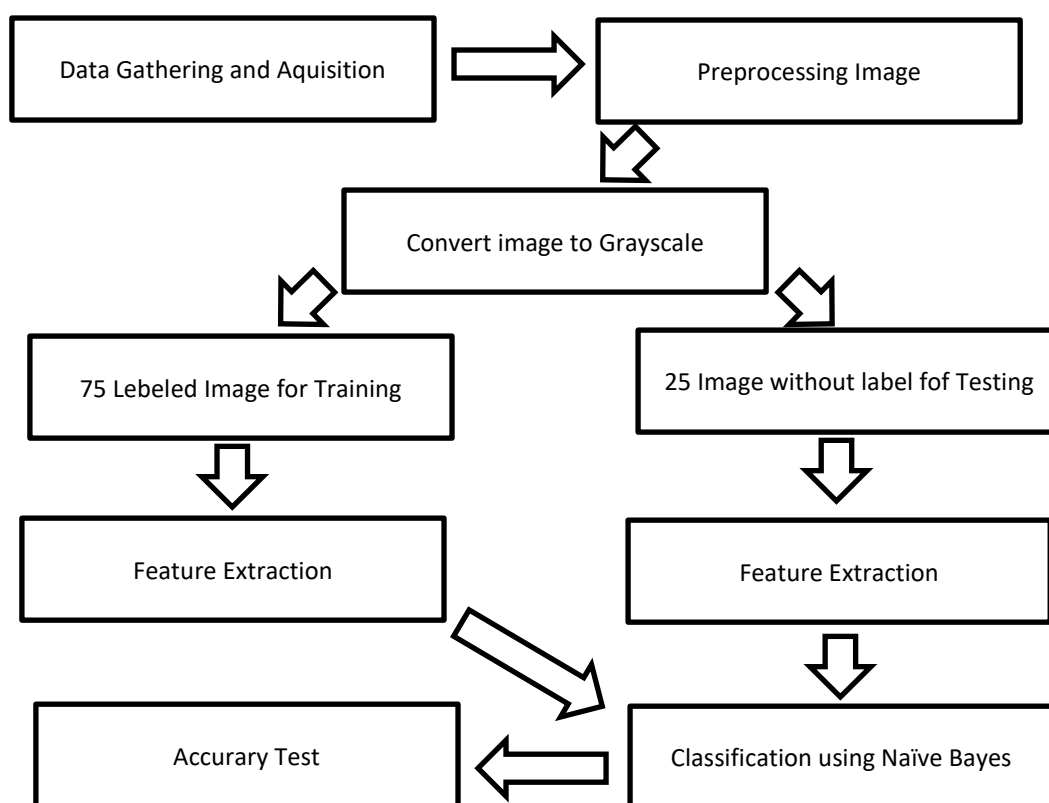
Data Gathering and Aquisition

Preprocessing Image

Convert image to Grayscale

75 Lebeled Image for Training

25 Image without label fof Testing

Feature Extraction

Feature Extraction

Accurary Test

Classification using Naïve Bayes